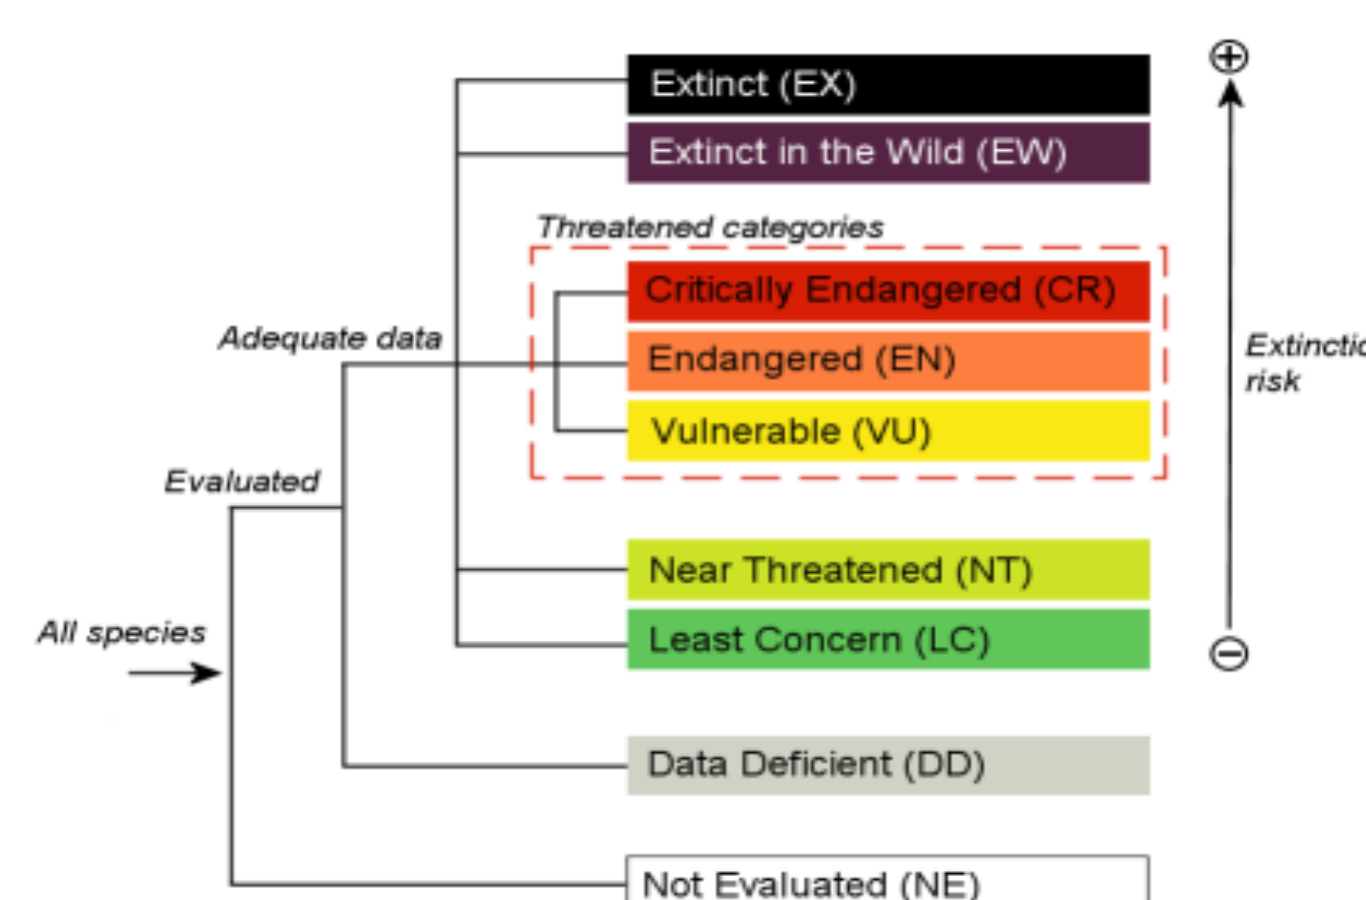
Extinct (EX)

Extinct in the Wild (EW)

Threatened categories

Critically Endangered (CR)

Endangered (EN)

Vulnerable (VU)

Adequate data

Evaluated

All species

Near Threatened (NT)

Least Concern (LC)

Data Deficient (DD)

Not Evaluated (NE)

$\oplus$

Extinctio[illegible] risk

$\ominus$